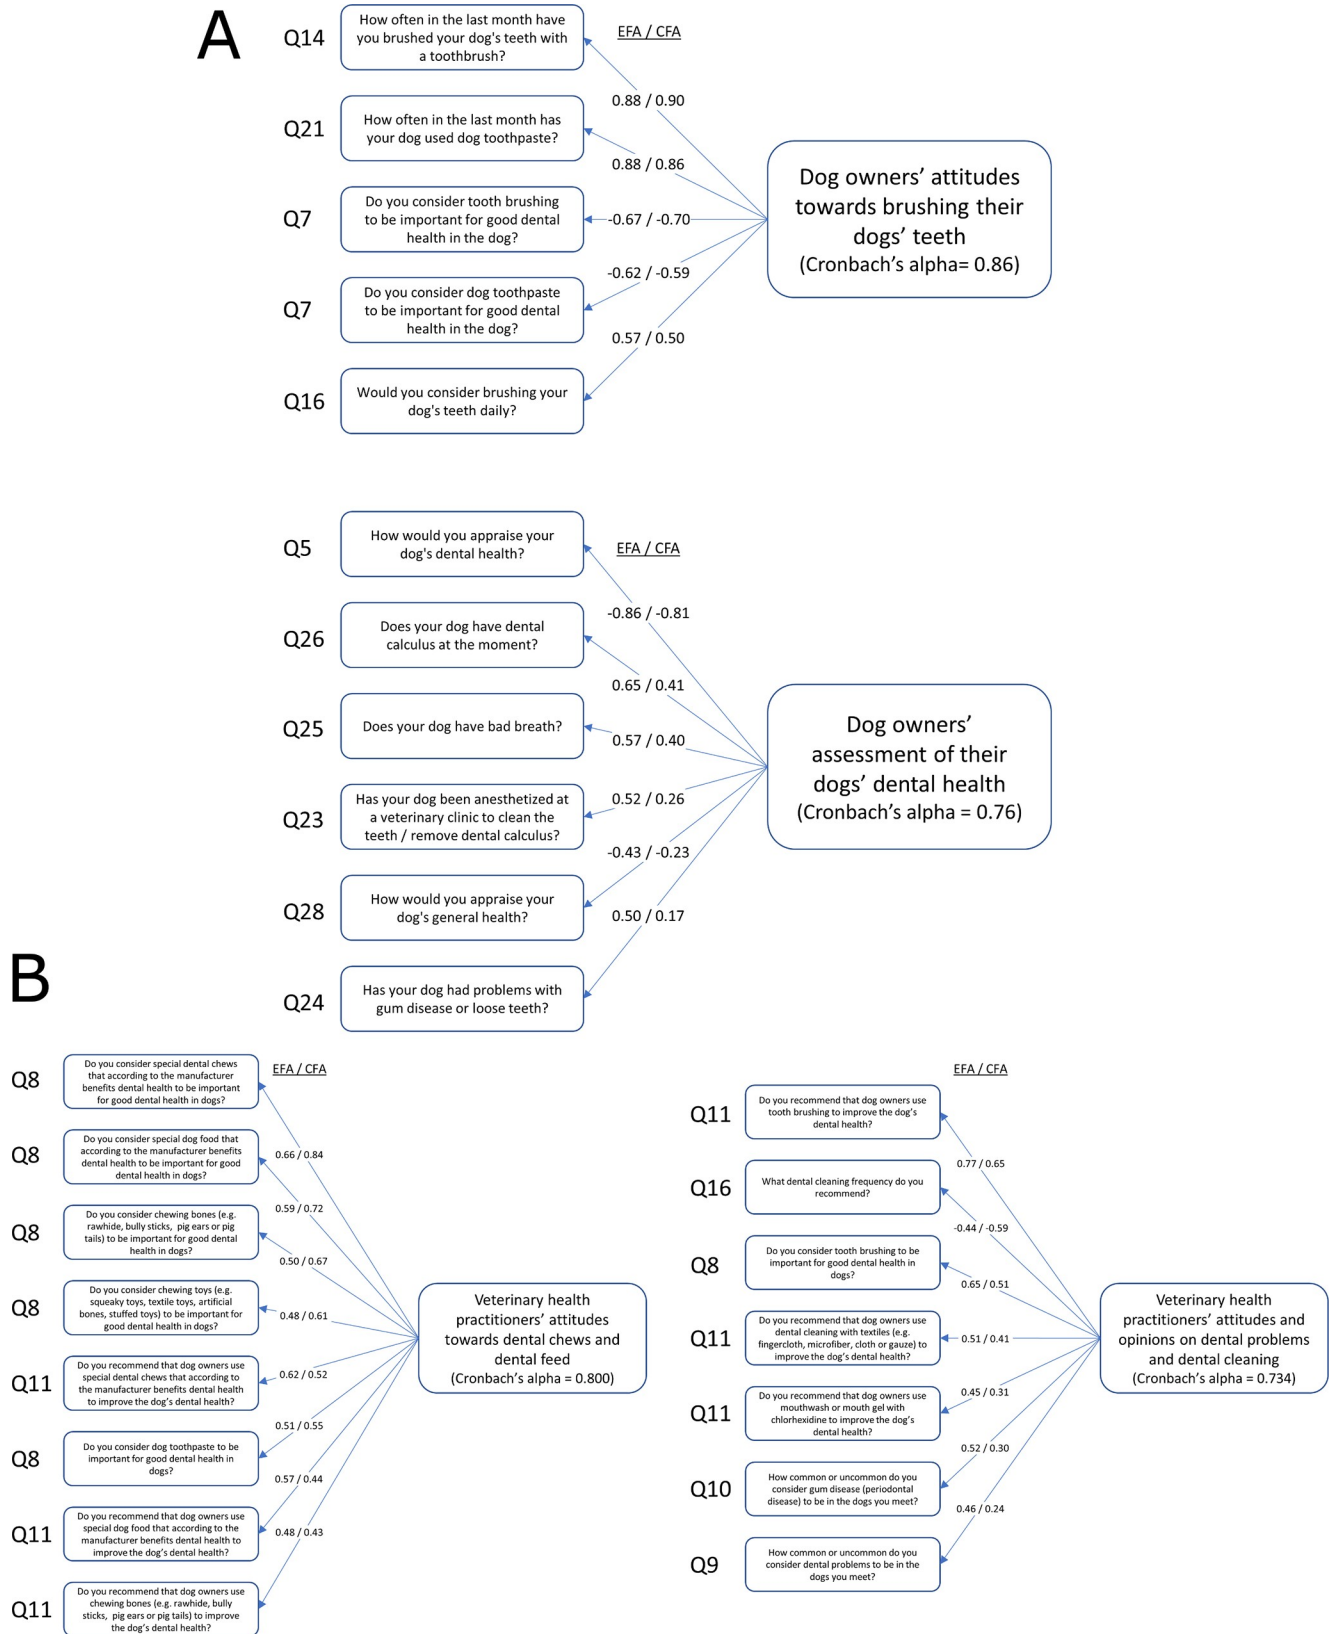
A

EFA / CFA

Q14 How often in the last month have you brushed your dog's teeth with a toothbrush?

0.88 / 0.90

Q21 How often in the last month has your dog used dog toothpaste?

0.88 / 0.86

Q7 Do you consider tooth brushing to be important for good dental health in the dog?

-0.67 / -0.70

-0.62 / -0.59

Q7 Do you consider dog toothpaste to be important for good dental health in the dog?

0.57 / 0.50

Q16 Would you consider brushing your dog's teeth daily?

Dog owners' attitudes towards brushing their dogs' teeth (Cronbach's alpha= 0.86)

EFA / CFA

Q5 How would you appraise your dog's dental health?

-0.86 / -0.81

Q26 Does your dog have dental calculus at the moment?

0.65 / 0.41

Q25 Does your dog have bad breath?

0.57 / 0.40

0.52 / 0.26

Q23 Has your dog been anesthetized at a veterinary clinic to clean the teeth / remove dental calculus?

-0.43 / -0.23

Q28 How would you appraise your dog's general health?

0.50 / 0.17

Q24 Has your dog had problems with gum disease or loose teeth?

Dog owners' assessment of their dogs' dental health (Cronbach's alpha = 0.76)

B

EFA / CFA

Q8 Do you consider special dental chews that according to the manufacturer benefits dental health to be important for good dental health in dogs?

0.66 / 0.84

Q8 Do you consider special dog food that according to the manufacturer benefits dental health to be important for good dental health in dogs?

0.59 / 0.72

Q8 Do you consider chewing bones (e.g. rawhide, bully sticks, pig ears or pig tails) to be important for good dental health in dogs?

0.50 / 0.67

Q8 Do you consider chewing toys (e.g. squeaky toys, textile toys, artificial bones, stuffed toys) to be important for good dental health in dogs?

0.48 / 0.61

Q11 Do you recommend that dog owners use special dental chews that according to the manufacturer benefits dental health to improve the dog's dental health?

0.62 / 0.52

0.51 / 0.55

Q8 Do you consider dog toothpaste to be important for good dental health in dogs?

0.57 / 0.44

Q11 Do you recommend that dog owners use special dog food that according to the manufacturer benefits dental health to improve the dog's dental health?

0.48 / 0.43

Q11 Do you recommend that dog owners use chewing bones (e.g. rawhide, bully sticks, pig ears or pig tails) to improve the dog's dental health?

Veterinary health practitioners' attitudes towards dental chews and dental feed (Cronbach's alpha = 0.800)

EFA / CFA

Q11 Do you recommend that dog owners use tooth brushing to improve the dog's dental health?

0.77 / 0.65

Q16 What dental cleaning frequency do you recommend?

-0.44 / -0.59

Q8 Do you consider tooth brushing to be important for good dental health in dogs?

0.65 / 0.51

Q11 Do you recommend that dog owners use dental cleaning with textiles (e.g. fingercloth, microfiber, cloth or gauze) to improve the dog's dental health?

0.51 / 0.41

0.45 / 0.31

Q11 Do you recommend that dog owners use mouthwash or mouth gel with chlorhexidine to improve the dog's dental health?

0.52 / 0.30

Q10 How common or uncommon do you consider gum disease (periodontal disease) to be in the dogs you meet?

0.46 / 0.24

Q9 How common or uncommon do you consider dental problems to be in the dogs you meet?

Veterinary health practitioners' attitudes and opinions on dental problems and dental cleaning (Cronbach's alpha = 0.734)